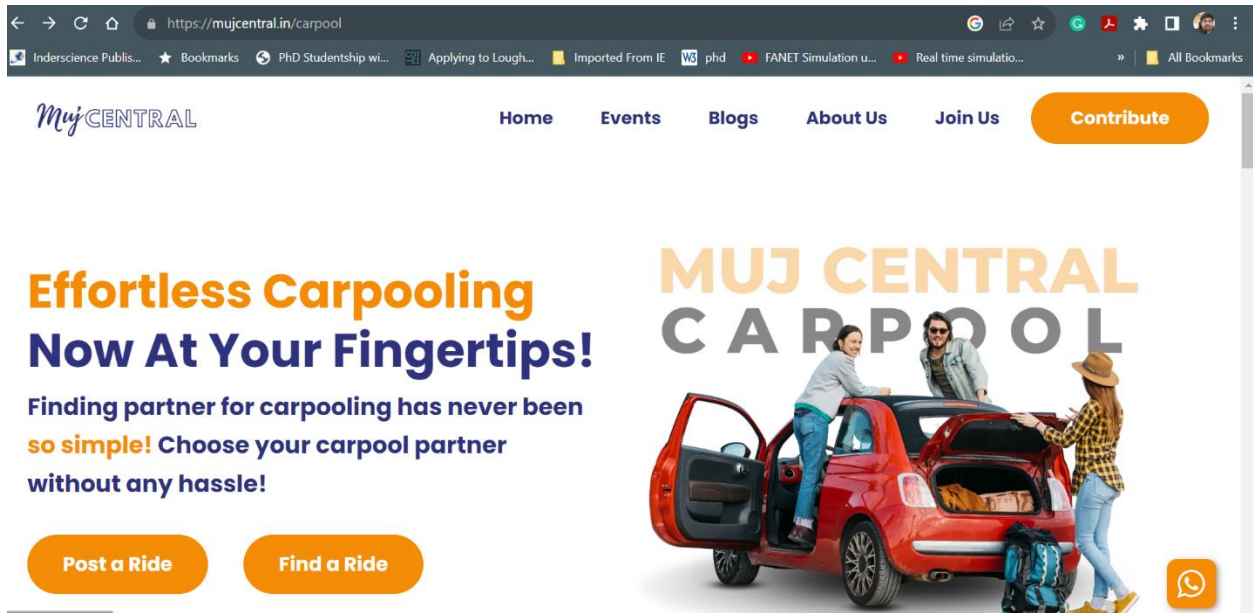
https://mujcentral.in/carpool

Inderscience Publis... Bookmarks PhD Studentship wi... Applying to Lough... Imported From IE phd FANET Simulation u... Real time simulatio... » All Bookmarks

Muj CENTRAL

Home Events Blogs About Us Join Us Contribute

Effortless Carpooling Now At Your Fingertips!

Finding partner for carpooling has never been so simple! Choose your carpool partner without any hassle!

Post a Ride Find a Ride

MUJ CENTRAL
CARPOOL